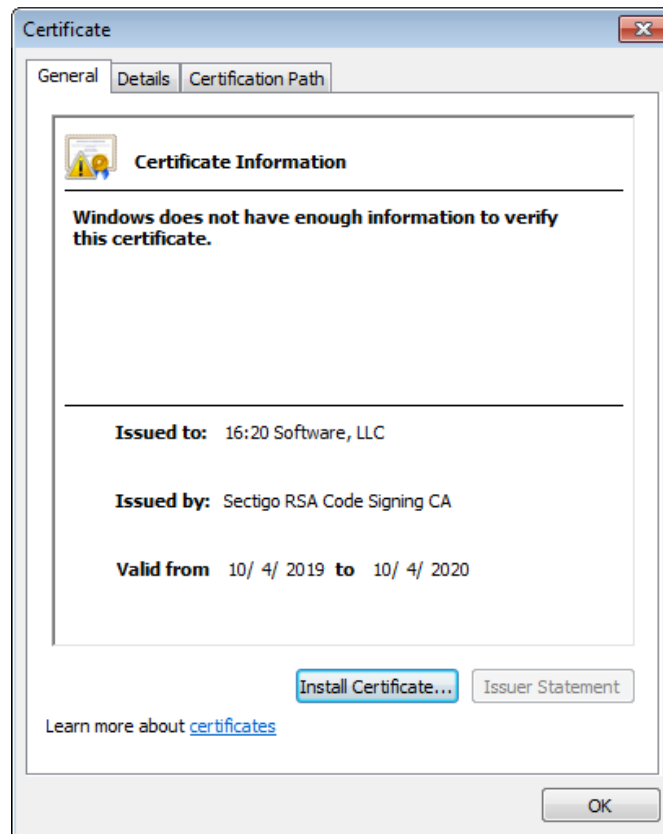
Certificate

General | Details | Certification Path

Certificate Information

Windows does not have enough information to verify this certificate.

Issued to: 16:20 Software, LLC

Issued by: Sectigo RSA Code Signing CA

Valid from 10/ 4/ 2019 to 10/ 4/ 2020

Install Certificate... Issuer Statement

Learn more about certificates

OK